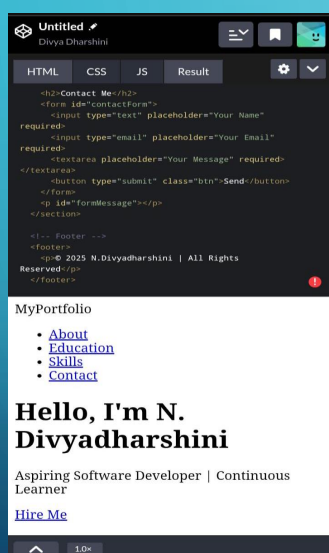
Untitled
Divya Dharshini

HTML CSS JS Result

<h2>Contact Me</h2>
<form id="contactForm">
<input type="text" placeholder="Your Name" required>
<input type="email" placeholder="Your Email" required>
<textarea placeholder="Your Message" required></textarea>
<button type="submit" class="btn">Send</button>
</form>
<p id="formMessage"></p>
</section>

<!-- Footer -->
<footer>
<p>© 2025 N.Divyadharshini | All Rights Reserved</p>
</footer>

MyPortfolio

- About
- Education
- Skills
- Contact

# Hello, I'm N. Divyadharshini

Aspiring Software Developer | Continuous Learner

Hire Me

1.0×